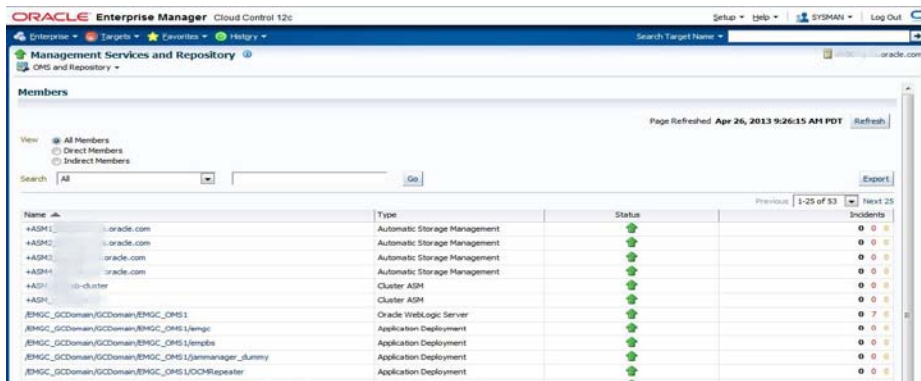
ORACLE Enterprise Manager Cloud Control 12c

Setup ▾ Help ▾ SYSMAN ▾ Log Out

Enterprise ▾ Targets ▾ Favorites ▾ History ▾

Search Target Name ▾

Management Services and Repository

OMS and Repository ▾

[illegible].oracle.com

Members

Page Refreshed Apr 26, 2013 9:26:15 AM PDT Refresh

View
All Members
Direct Members
Indirect Members

Search All Go

Export

Previous 1-25 of 53 Next 25

| Name | Type | Status | Incidents |
|---|---|---|---|
| +ASM1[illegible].oracle.com | Automatic Storage Management | | 0 0 0 |
| +ASM2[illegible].oracle.com | Automatic Storage Management | | 0 0 0 |
| +ASM3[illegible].oracle.com | Automatic Storage Management | | 0 0 0 |
| +ASM4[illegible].oracle.com | Automatic Storage Management | | 0 0 0 |
| +ASM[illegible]-cluster | Cluster ASM | | 0 0 0 |
| +ASM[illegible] | Cluster ASM | | 0 0 0 |
| /EMGC_GCDomain/GCDomain/EMGC_OMS1 | Oracle WebLogic Server | | 0 7 0 |
| /EMGC_GCDomain/GCDomain/EMGC_OMS1/emgc | Application Deployment | | 0 0 0 |
| /EMGC_GCDomain/GCDomain/EMGC_OMS1/empbs | Application Deployment | | 0 0 0 |
| /EMGC_GCDomain/GCDomain/EMGC_OMS1/jammanager_dummy | Application Deployment | | 0 0 0 |
| /EMGC_GCDomain/GCDomain/EMGC_OMS1/OCMRepeater | Application Deployment | | 0 0 0 |